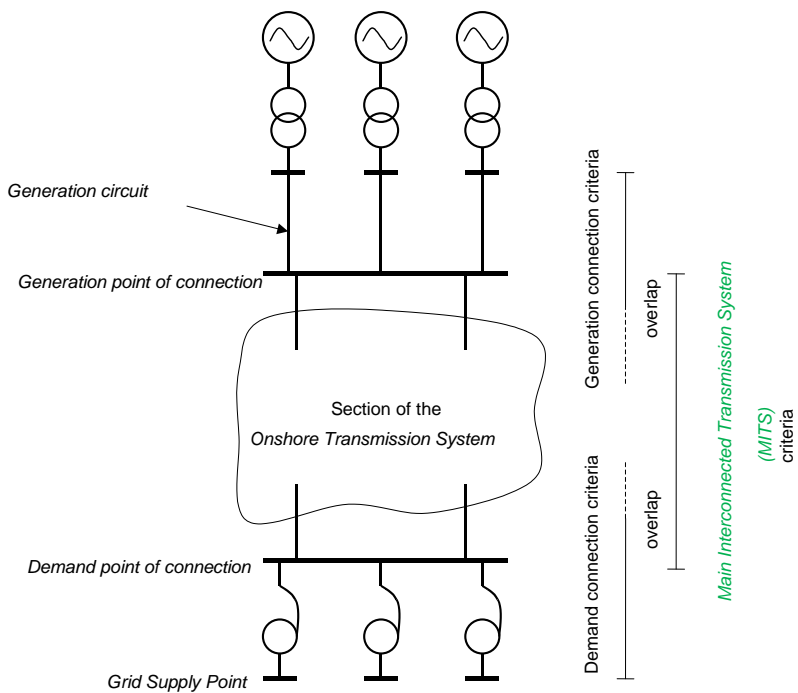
Generation circuit

Generation point of connection

Section of the
Onshore Transmission System

Demand point of connection

Grid Supply Point

Generation connection criteria

overlap

Demand connection criteria

overlap

Main Interconnected Transmission System
(MITS)
criteria